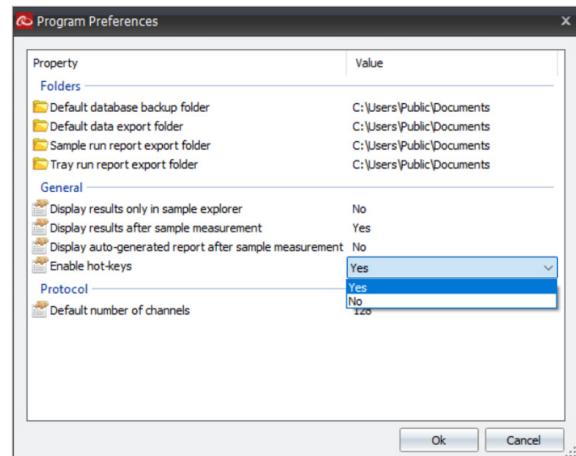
Program Preferences

×

| Property | Value |
|---|---|
| **Folders** | |
| Default database backup folder | C:\Users\Public\Documents |
| Default data export folder | C:\Users\Public\Documents |
| Sample run report export folder | C:\Users\Public\Documents |
| Tray run report export folder | C:\Users\Public\Documents |
| **General** | |
| Display results only in sample explorer | No |
| Display results after sample measurement | Yes |
| Display auto-generated report after sample measurement | No |
| Enable hot-keys | Yes |
| **Protocol** | |
| Default number of channels | 128 |

Yes
No

Ok

Cancel